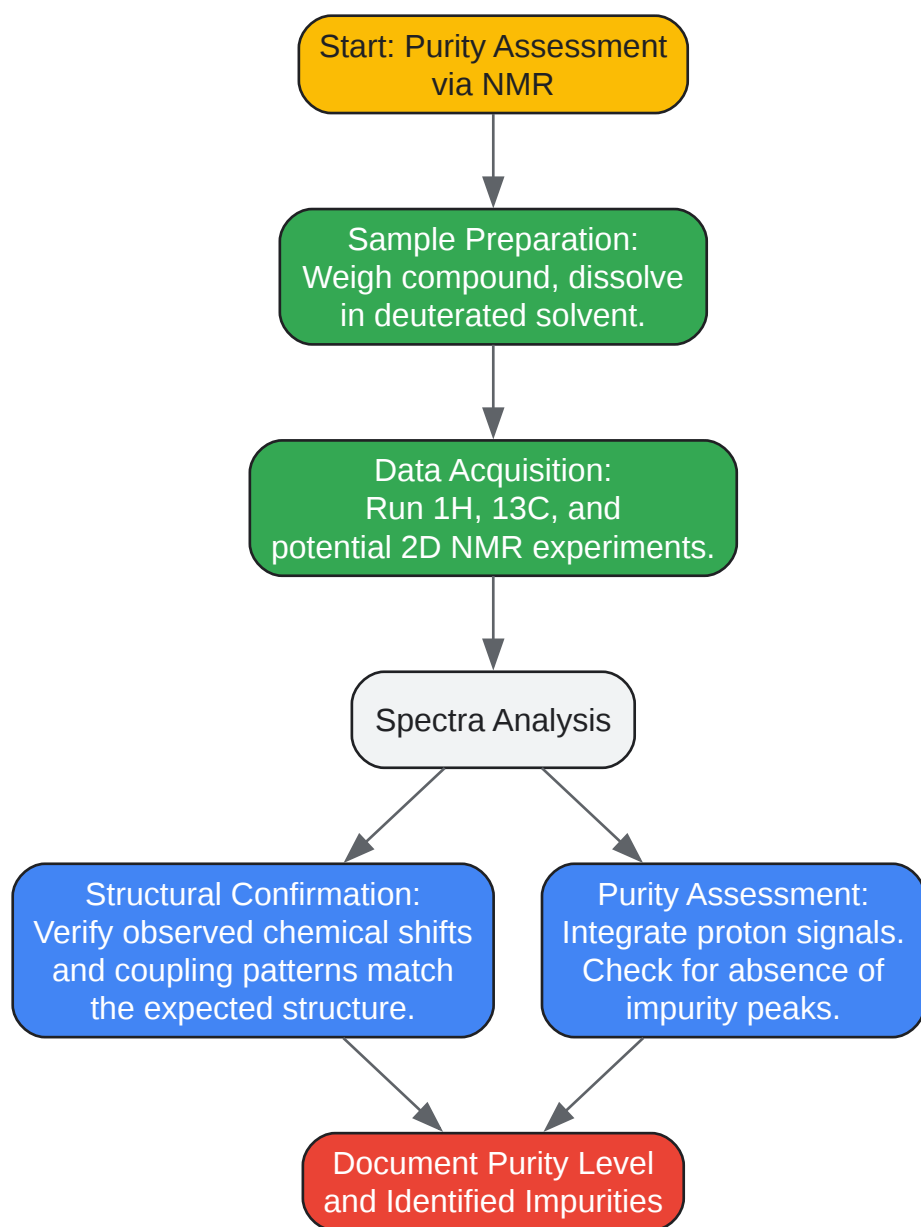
Start: Purity Assessment via NMR

Sample Preparation: Weigh compound, dissolve in deuterated solvent.

Data Acquisition: Run 1H, 13C, and potential 2D NMR experiments.

Spectra Analysis

Structural Confirmation: Verify observed chemical shifts and coupling patterns match the expected structure.

Purity Assessment: Integrate proton signals. Check for absence of impurity peaks.

Document Purity Level and Identified Impurities